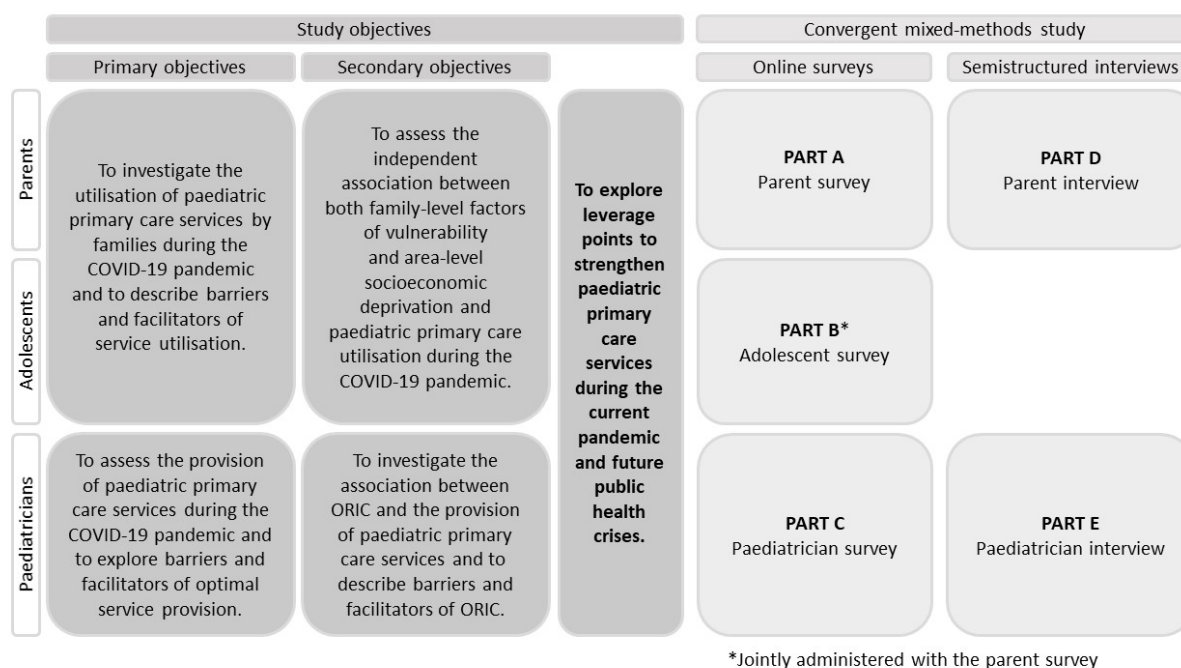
Study objectives

Convergent mixed-methods study

Primary objectives

Secondary objectives

Online surveys

Semistructured interviews

Parents

Adolescents

Paediatricians

To investigate the utilisation of paediatric primary care services by families during the COVID-19 pandemic and to describe barriers and facilitators of service utilisation.

To assess the independent association between both family-level factors of vulnerability and area-level socioeconomic deprivation and paediatric primary care utilisation during the COVID-19 pandemic.

**To explore leverage points to strengthen paediatric primary care services during the current pandemic and future public health crises.**

**PART A**
Parent survey

**PART D**
Parent interview

**PART B**\*
Adolescent survey

To assess the provision of paediatric primary care services during the COVID-19 pandemic and to explore barriers and facilitators of optimal service provision.

To investigate the association between ORIC and the provision of paediatric primary care services and to describe barriers and facilitators of ORIC.

**PART C**
Paediatrician survey

**PART E**
Paediatrician interview

\*Jointly administered with the parent survey